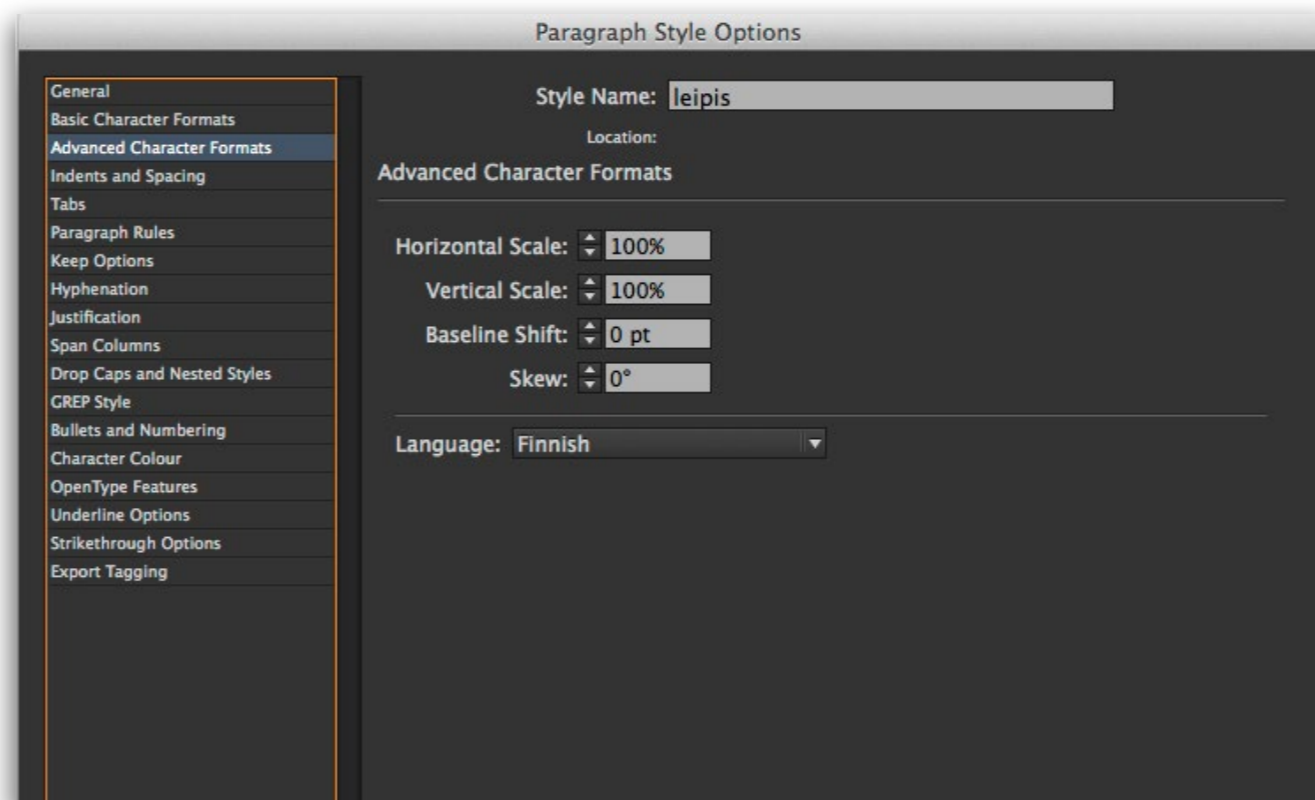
Paragraph Style Options

General
Basic Character Formats
Advanced Character Formats
Indents and Spacing
Tabs
Paragraph Rules
Keep Options
Hyphenation
Justification
Span Columns
Drop Caps and Nested Styles
GREP Style
Bullets and Numbering
Character Colour
OpenType Features
Underline Options
Strikethrough Options
Export Tagging

Style Name: leipis
Location:
Advanced Character Formats

Horizontal Scale: 100%
Vertical Scale: 100%
Baseline Shift: 0 pt
Skew: 0°

Language: Finnish